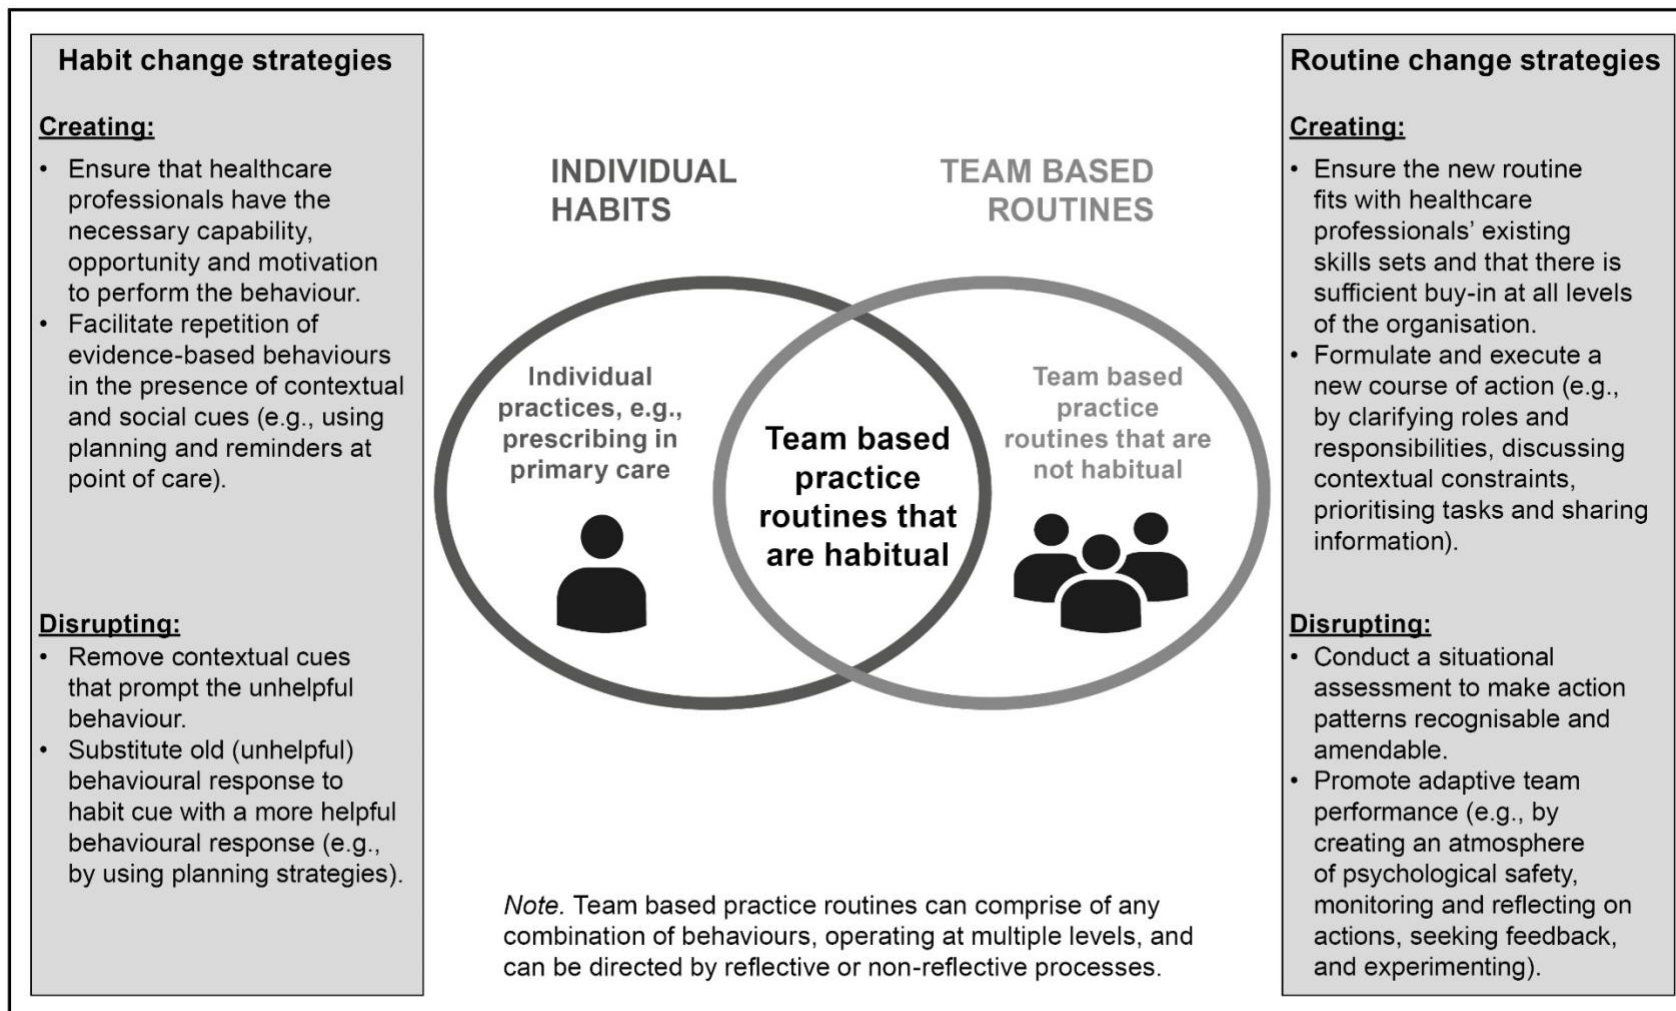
Habit change strategies

Creating:

- Ensure that healthcare professionals have the necessary capability, opportunity and motivation to perform the behaviour.
- Facilitate repetition of evidence-based behaviours in the presence of contextual and social cues (e.g., using planning and reminders at point of care).

Disrupting:

- Remove contextual cues that prompt the unhelpful behaviour.
- Substitute old (unhelpful) behavioural response to habit cue with a more helpful behavioural response (e.g., by using planning strategies).

INDIVIDUAL HABITS

TEAM BASED ROUTINES

Individual practices, e.g., prescribing in primary care

Team based practice routines that are habitual

Team based practice routines that are not habitual

Note. Team based practice routines can comprise of any combination of behaviours, operating at multiple levels, and can be directed by reflective or non-reflective processes.

Routine change strategies

Creating:

- Ensure the new routine fits with healthcare professionals' existing skills sets and that there is sufficient buy-in at all levels of the organisation.
- Formulate and execute a new course of action (e.g., by clarifying roles and responsibilities, discussing contextual constraints, prioritising tasks and sharing information).

Disrupting:

- Conduct a situational assessment to make action patterns recognisable and amendable.
- Promote adaptive team performance (e.g., by creating an atmosphere of psychological safety, monitoring and reflecting on actions, seeking feedback, and experimenting).